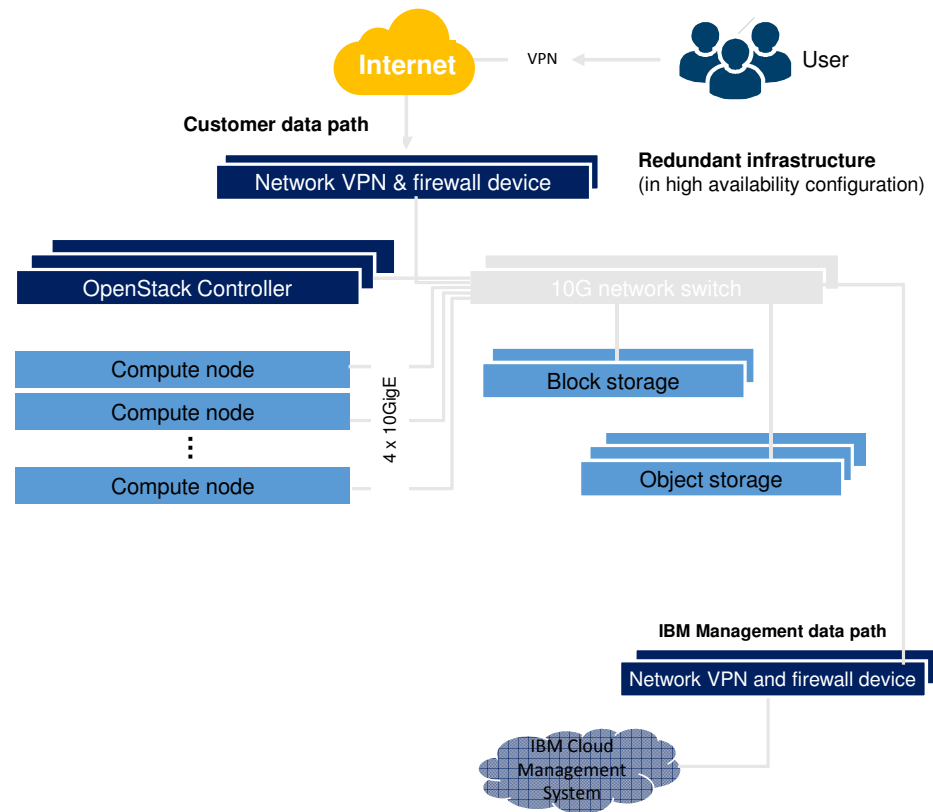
Internet

VPN

User

Customer data path

Network VPN & firewall device

Redundant infrastructure
(in high availability configuration)

OpenStack Controller

10G network switch

Compute node

Compute node

⋮

Compute node

4 x 10GigE

Block storage

Object storage

IBM Management data path

Network VPN and firewall device

IBM Cloud Management System